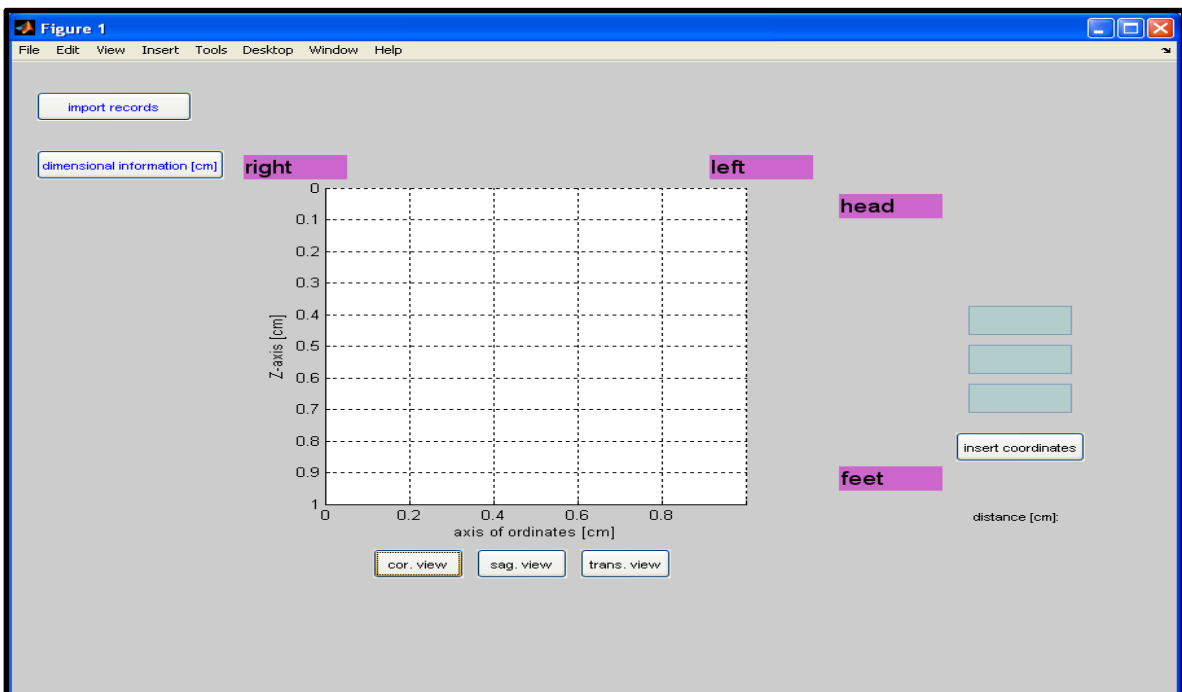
Figure 1

File Edit View Insert Tools Desktop Window Help

import records

dimensional information [cm]

right

left

head

0
0.1
0.2
0.3
0.4
0.5
0.6
0.7
0.8
0.9
1

Z-axis [cm]

0 0.2 0.4 0.6 0.8

axis of ordinates [cm]

insert coordinates

feet

distance [cm]:

cor. view

sag. view

trans. view